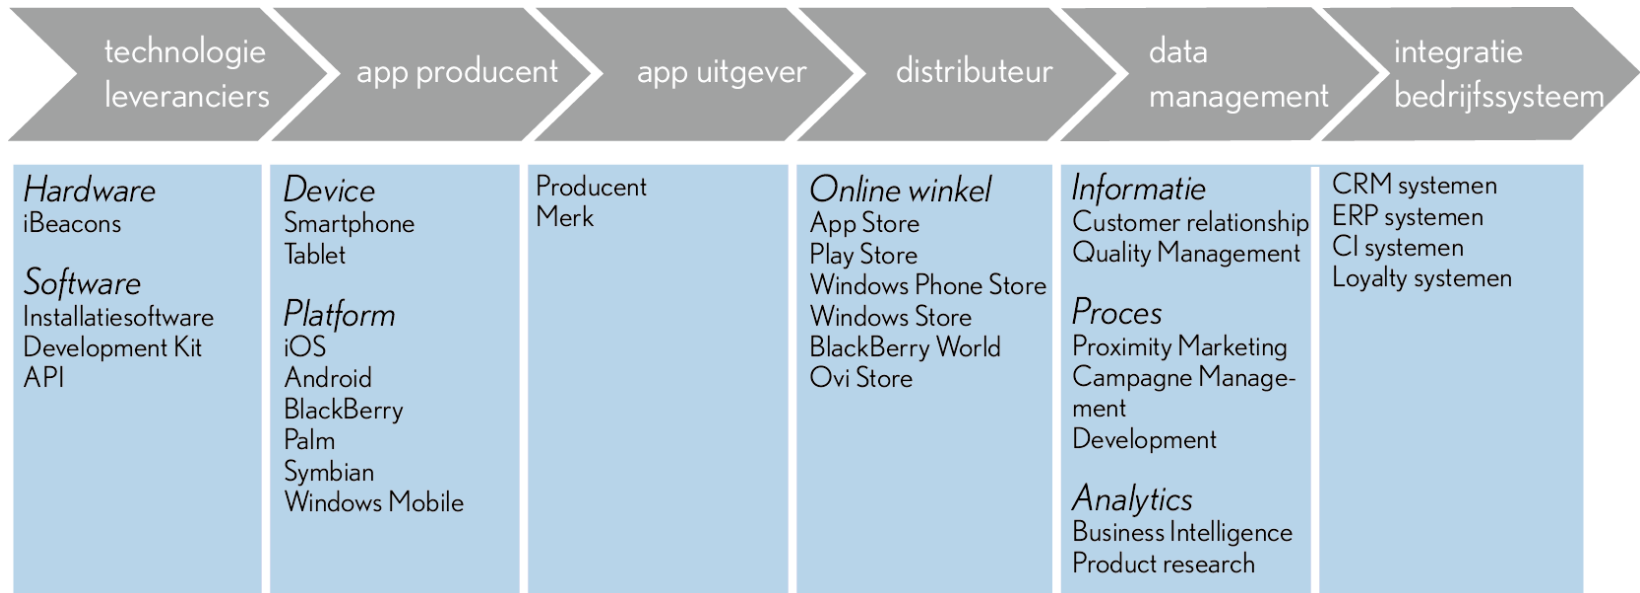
technologie leveranciers

app producent

app uitgever

distributeur

data management

integratie bedrijfssysteem

Hardware
iBeacons

Software
Installatiesoftware
Development Kit
API

Device
Smartphone
Tablet

Platform
iOS
Android
BlackBerry
Palm
Symbian
Windows Mobile

Producent
Merk

Online winkel
App Store
Play Store
Windows Phone Store
Windows Store
BlackBerry World
Ovi Store

Informatie
Customer relationship
Quality Management

Proces
Proximity Marketing
Campagne Management
Development

Analytics
Business Intelligence
Product research

CRM systemen
ERP systemen
CI systemen
Loyalty systemen